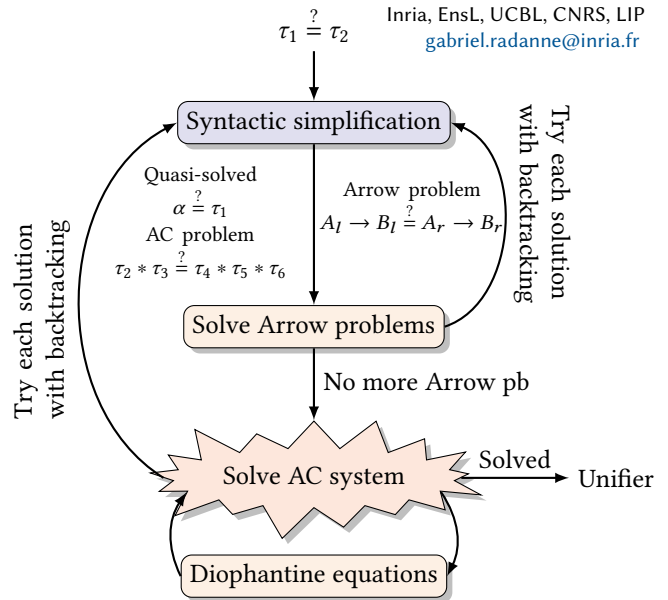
Inria, EnsL, UCBL, CNRS, LIP
gabriel.radanne@inria.fr

$\tau_1 \stackrel{?}{=} \tau_2$

Syntactic simplification

Quasi-solved
$\alpha \stackrel{?}{=} \tau_1$
AC problem
$\tau_2 * \tau_3 \stackrel{?}{=} \tau_4 * \tau_5 * \tau_6$

Arrow problem
$A_l \rightarrow B_l \stackrel{?}{=} A_r \rightarrow B_r$

Try each solution with backtracking

Try each solution with backtracking

Solve Arrow problems

No more Arrow pb

Solve AC system

Solved

Unifier

Diophantine equations